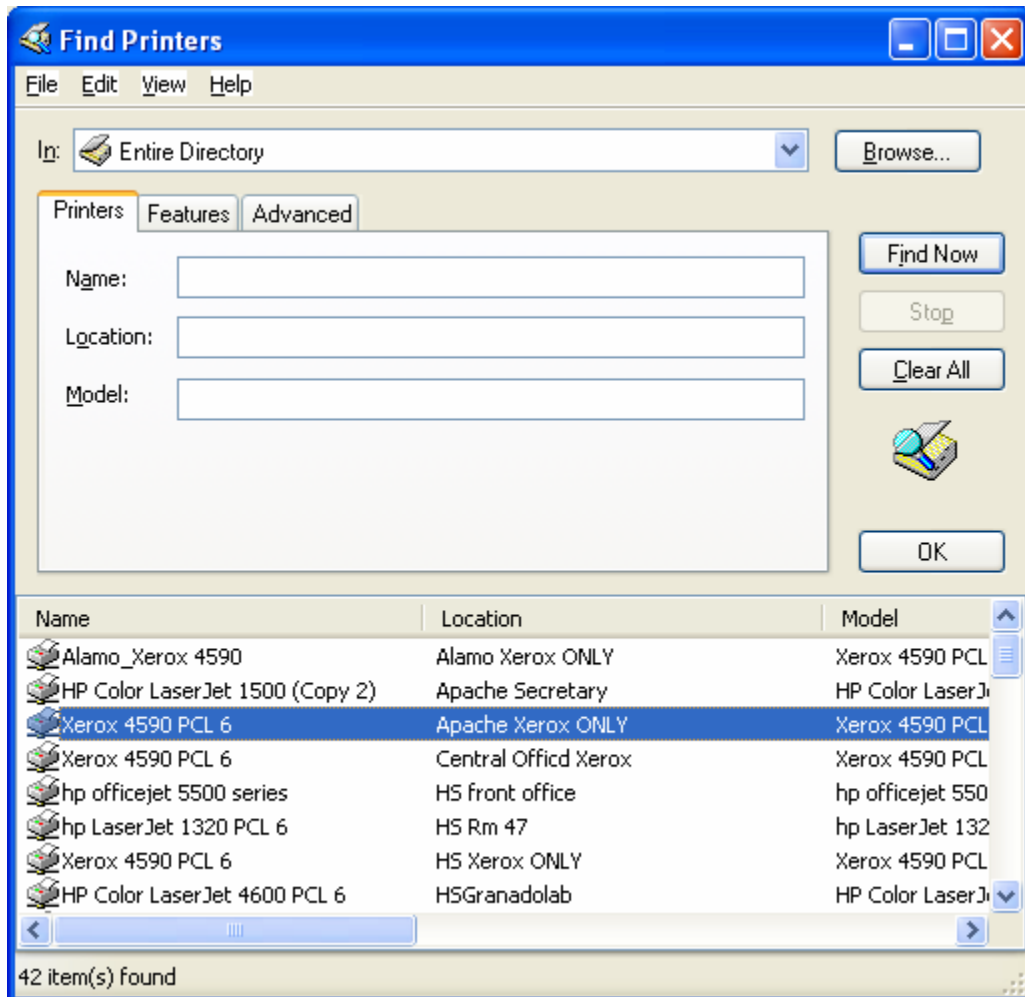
Find Printers

File Edit View Help

In: Entire Directory

Browse...

Printers Features Advanced

Name:

Location:

Model:

Find Now

Stop

Clear All

OK

| Name | Location | Model |
|---|---|---|
| Alamo_Xerox 4590 | Alamo Xerox ONLY | Xerox 4590 PCL |
| HP Color LaserJet 1500 (Copy 2) | Apache Secretary | HP Color LaserJ |
| Xerox 4590 PCL 6 | Apache Xerox ONLY | Xerox 4590 PCL |
| Xerox 4590 PCL 6 | Central Officd Xerox | Xerox 4590 PCL |
| hp officejet 5500 series | HS front office | hp officejet 550 |
| hp LaserJet 1320 PCL 6 | HS Rm 47 | hp LaserJet 132 |
| Xerox 4590 PCL 6 | HS Xerox ONLY | Xerox 4590 PCL |
| HP Color LaserJet 4600 PCL 6 | HSGranadolab | HP Color LaserJ |

42 item(s) found